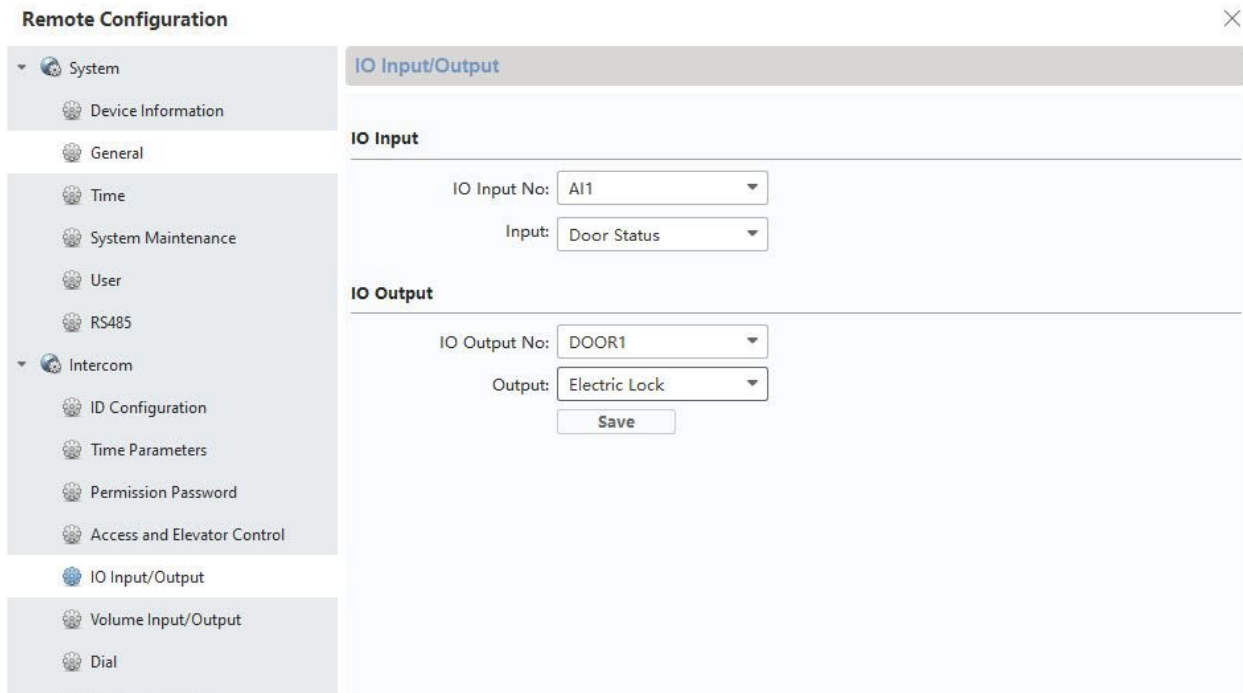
Remote Configuration

×

System
Device Information
General
Time
System Maintenance
User
RS485
Intercom
ID Configuration
Time Parameters
Permission Password
Access and Elevator Control
IO Input/Output
Volume Input/Output
Dial

IO Input/Output

IO Input

IO Input No: AI1

Input: Door Status

IO Output

IO Output No: DOOR1

Output: Electric Lock

Save